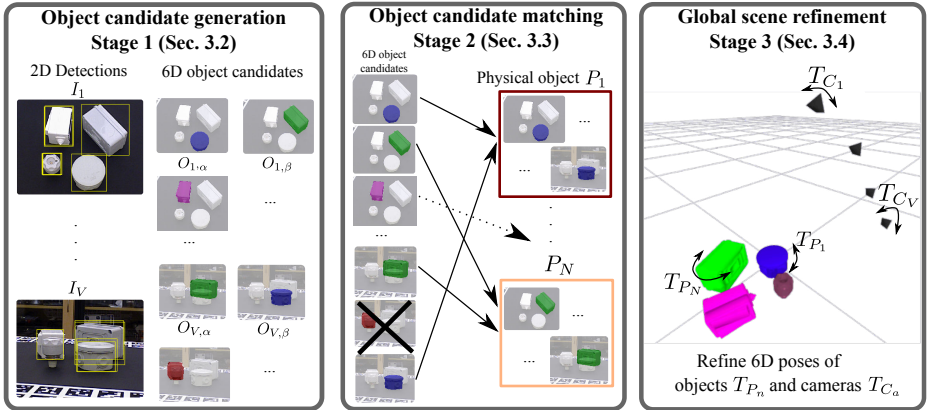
Object candidate generation
Stage 1 (Sec. 3.2)

2D Detections
$I_1$

6D object candidates

$O_{1,\alpha}$

$O_{1,\beta}$

...

...

.
.
.

$I_V$

$O_{V,\alpha}$

$O_{V,\beta}$

...

Object candidate matching
Stage 2 (Sec. 3.3)

6D object candidates

...

Physical object $P_1$

...

...

.
.
.

$P_N$

...

...

Global scene refinement
Stage 3 (Sec. 3.4)

$T_{C_1}$

$T_{C_V}$

$T_{P_1}$

$T_{P_N}$

Refine 6D poses of objects $T_{P_n}$ and cameras $T_{C_a}$